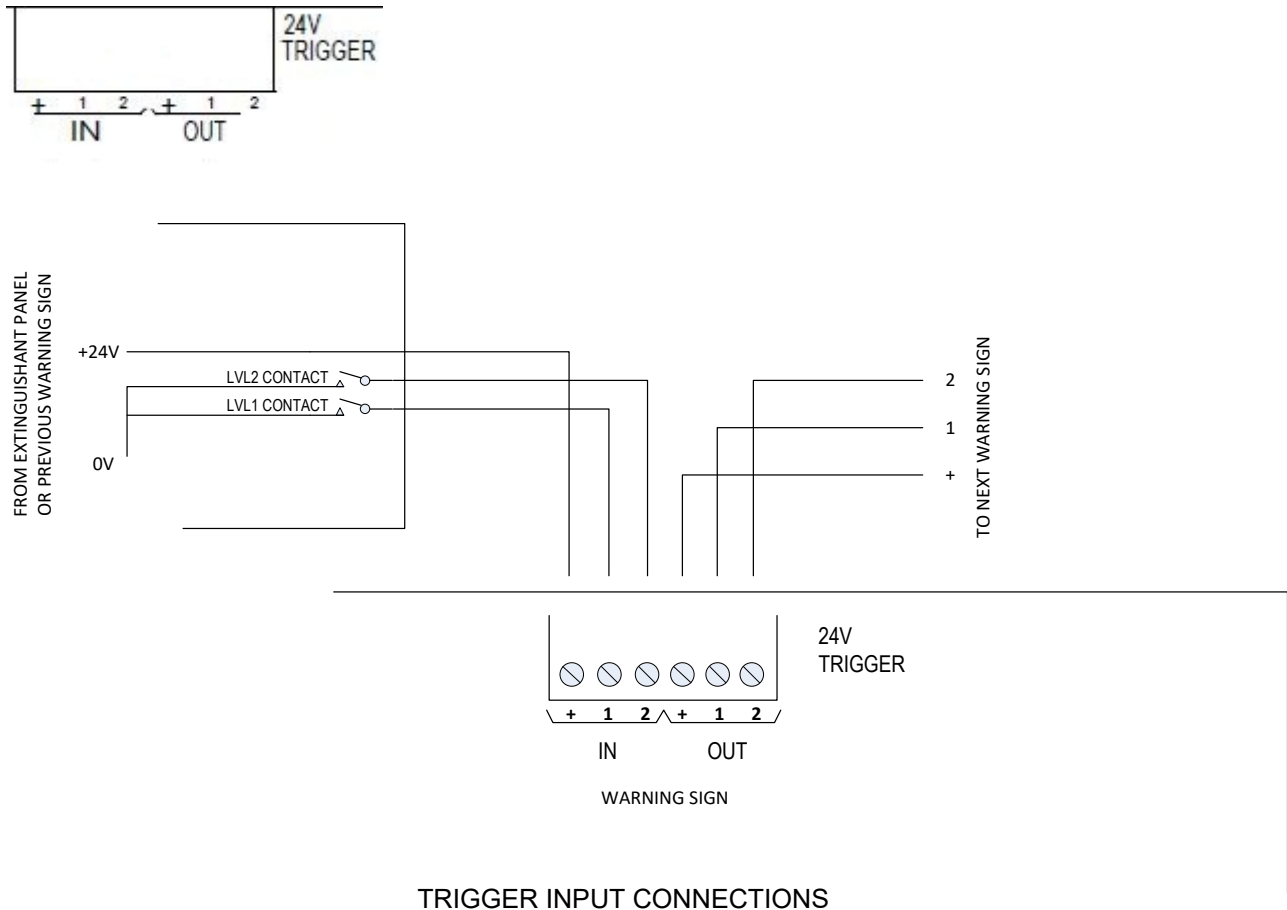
24V
TRIGGER

+ 1 2 + 1 2
IN OUT

FROM EXTINGUISHANT PANEL
OR PREVIOUS WARNING SIGN

+24V
LVL2 CONTACT
LVL1 CONTACT
0V

2
1
+

TO NEXT WARNING SIGN

24V
TRIGGER

+ 1 2 + 1 2
IN OUT

WARNING SIGN

TRIGGER INPUT CONNECTIONS